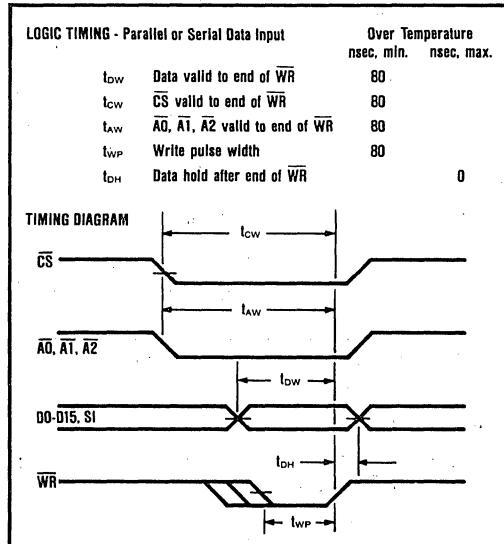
LOGIC TIMING - Parallel or Serial Data Input

| | | Over Temperature nsec, min. | nsec, max. |
|---|---|---|---|
| $t_{DW}$ | Data valid to end of $\overline{WR}$ | 80 | |
| $t_{CW}$ | $\overline{CS}$ valid to end of $\overline{WR}$ | 80 | |
| $t_{AW}$ | $\overline{A0}$, $\overline{A1}$, $\overline{A2}$ valid to end of $\overline{WR}$ | 80 | |
| $t_{WP}$ | Write pulse width | 80 | |
| $t_{DH}$ | Data hold after end of $\overline{WR}$ | | 0 |

TIMING DIAGRAM

$t_{CW}$

$\overline{CS}$

$t_{AW}$

$\overline{A0}$, $\overline{A1}$, $\overline{A2}$

$t_{DW}$

D0-D15, SI

$t_{DH}$

$\overline{WR}$

$t_{WP}$